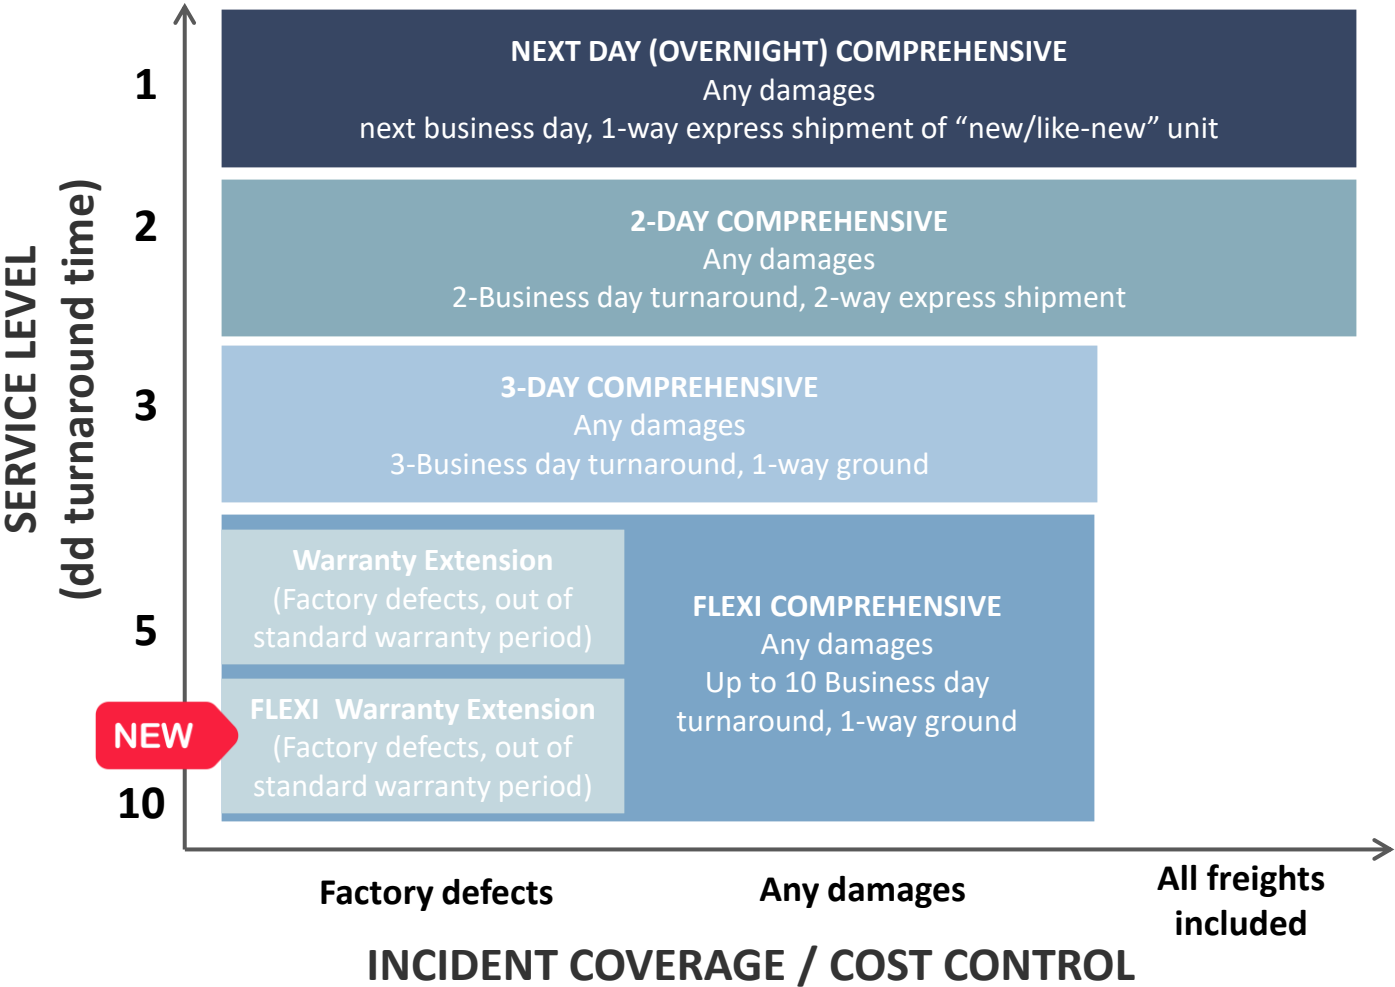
SERVICE LEVEL
(dd turnaround time)

1
2
3
5
10

NEXT DAY (OVERNIGHT) COMPREHENSIVE
Any damages
next business day, 1-way express shipment of “new/like-new” unit

2-DAY COMPREHENSIVE
Any damages
2-Business day turnaround, 2-way express shipment

3-DAY COMPREHENSIVE
Any damages
3-Business day turnaround, 1-way ground

Warranty Extension
(Factory defects, out of standard warranty period)

NEW

FLEXI Warranty Extension
(Factory defects, out of standard warranty period)

FLEXI COMPREHENSIVE
Any damages
Up to 10 Business day turnaround, 1-way ground

Factory defects
Any damages
All freights included

INCIDENT COVERAGE / COST CONTROL